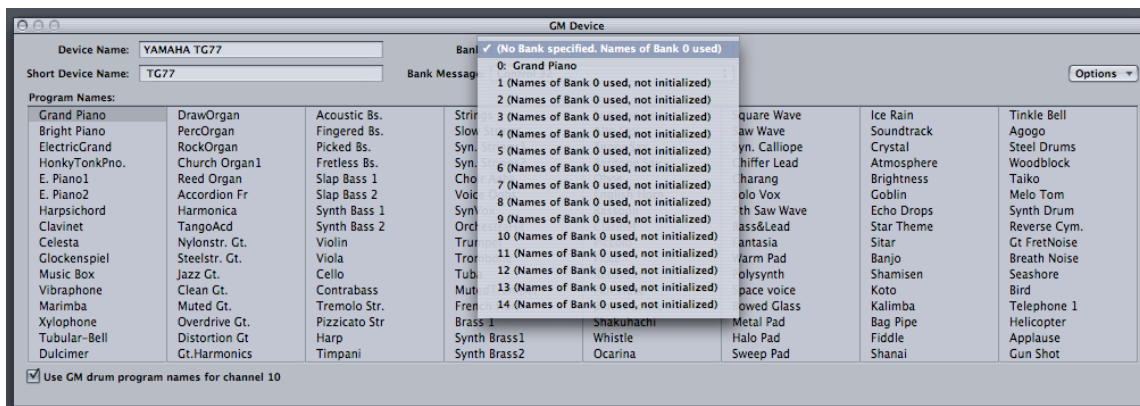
GM Device

Device Name: YAMAHA TG77

Short Device Name: TG77

Bank

Bank Message

✓ (No Bank specified. Names of Bank 0 used)
0: Grand Piano
1 (Names of Bank 0 used, not initialized)
2 (Names of Bank 0 used, not initialized)
3 (Names of Bank 0 used, not initialized)
4 (Names of Bank 0 used, not initialized)
5 (Names of Bank 0 used, not initialized)
6 (Names of Bank 0 used, not initialized)
7 (Names of Bank 0 used, not initialized)
8 (Names of Bank 0 used, not initialized)
9 (Names of Bank 0 used, not initialized)
10 (Names of Bank 0 used, not initialized)
11 (Names of Bank 0 used, not initialized)
12 (Names of Bank 0 used, not initialized)
13 (Names of Bank 0 used, not initialized)
14 (Names of Bank 0 used, not initialized)

Options

Program Names:

| | | | | | | | |
|---|---|---|---|---|---|---|---|
| Grand Piano | DrawOrgan | Acoustic Bs. | Strir | | quare Wave | Ice Rain | Tinkle Bell |
| Bright Piano | PercOrgan | Fingered Bs. | Slow | | aw Wave | Soundtrack | Agogo |
| ElectricGrand | RockOrgan | Picked Bs. | Syn. | | yn. Calliope | Crystal | Steel Drums |
| HonkyTonkPno. | Church Organ1 | Fretless Bs. | Syn. | | hiffer Lead | Atmosphere | Woodblock |
| E. Piano1 | Reed Organ | Slap Bass 1 | Cho | | harang | Brightness | Taiko |
| E. Piano2 | Accordion Fr | Slap Bass 2 | Voic | | olo Vox | Goblin | Melo Tom |
| Harpsichord | Harmonica | Synth Bass 1 | SynV | | th Saw Wave | Echo Drops | Synth Drum |
| Clavinet | TangoAcd | Synth Bass 2 | Orch | | ass&Lead | Star Theme | Reverse Cym. |
| Celesta | Nylonstr. Gt. | Violin | Trum | | antasia | Sitar | Gt FretNoise |
| Glockenspiel | Steelstr. Gt. | Viola | Tron | | Varm Pad | Banjo | Breath Noise |
| Music Box | Jazz Gt. | Cello | Tuba | | olysynth | Shamisen | Seashore |
| Vibraphone | Clean Gt. | Contrabass | Mute | | pace voice | Koto | Bird |
| Marimba | Muted Gt. | Tremolo Str. | Frenc | | owed Glass | Kalimba | Telephone 1 |
| Xylophone | Overdrive Gt. | Pizzicato Str | Brass 1 | Shakuhachi | Metal Pad | Bag Pipe | Helicopter |
| Tubular-Bell | Distortion Gt | Harp | Synth Brass1 | Whistle | Halo Pad | Fiddle | Applause |
| Dulcimer | Gt.Harmonics | Timpani | Synth Brass2 | Ocarina | Sweep Pad | Shanai | Gun Shot |

Use GM drum program names for channel 10